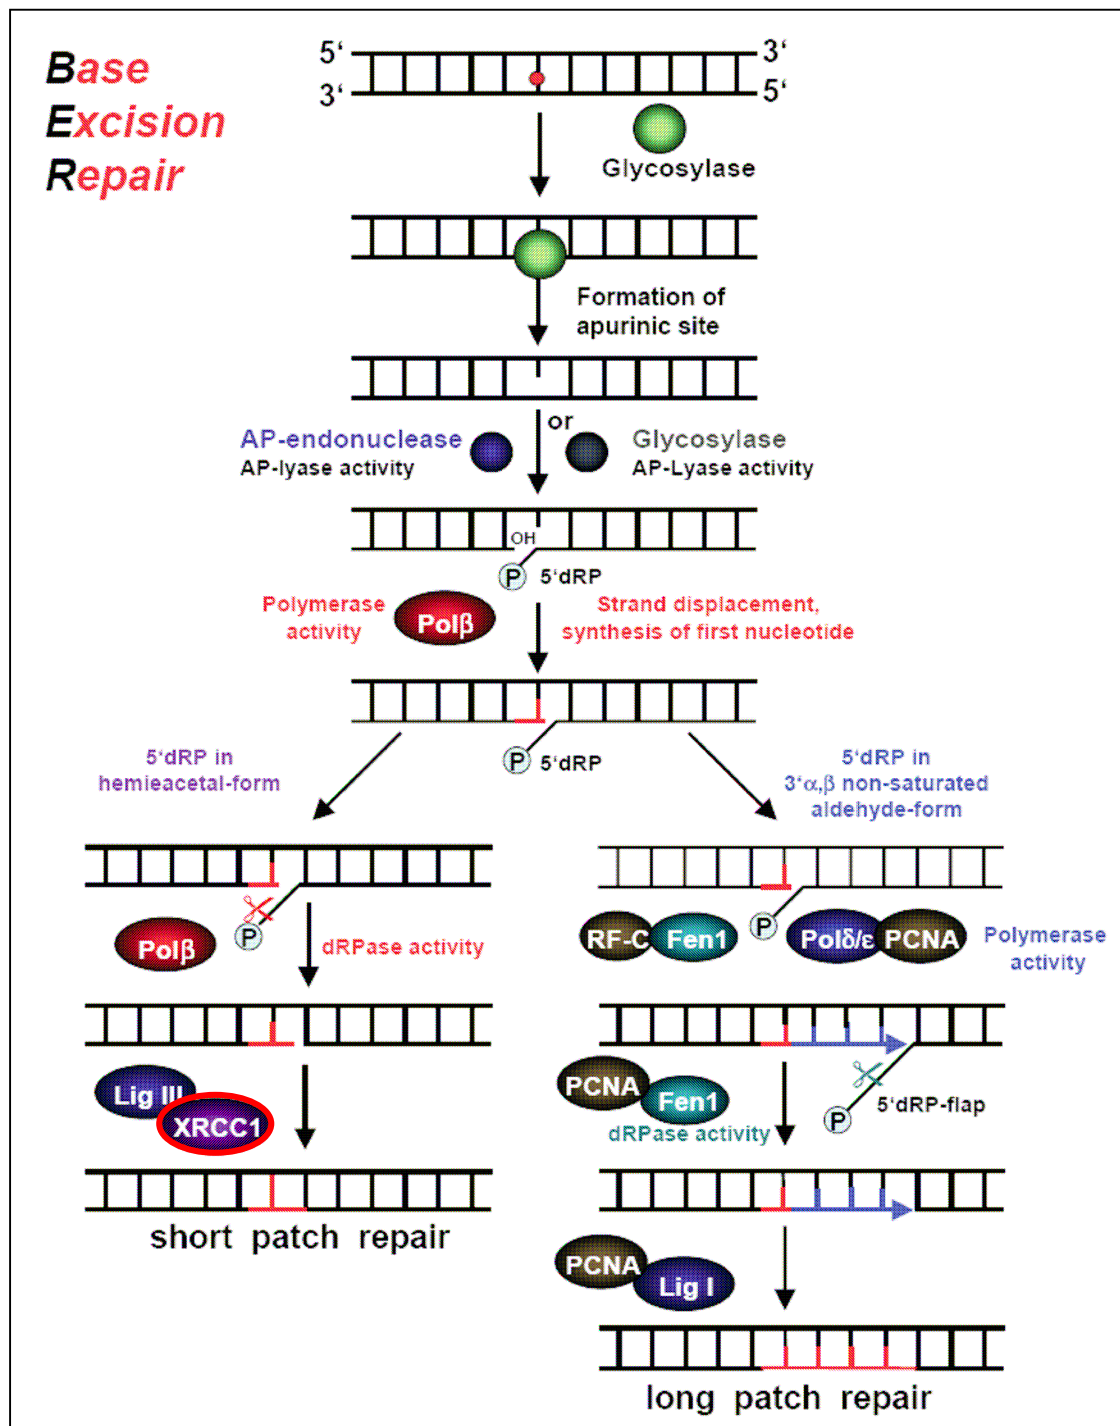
Base Excision Repair

5' 3'
3' 5'

Glycosylase

Formation of apurinic site

or

AP-endonuclease
AP-lyase activity

Glycosylase
AP-Lyase activity

OH

P 5'dRP

Polymerase activity

Polβ

Strand displacement, synthesis of first nucleotide

P 5'dRP

5'dRP in hemieacetal-form

5'dRP in 3'α,β non-saturated aldehyde-form

Polβ

P

dRPase activity

RF-C Fen1

P

Polδ/ε PCNA

Polymerase activity

Lig III

XRCC1

PCNA

Fen1

dRPase activity

P

5'dRP-flap

short patch repair

PCNA

Lig I

long patch repair